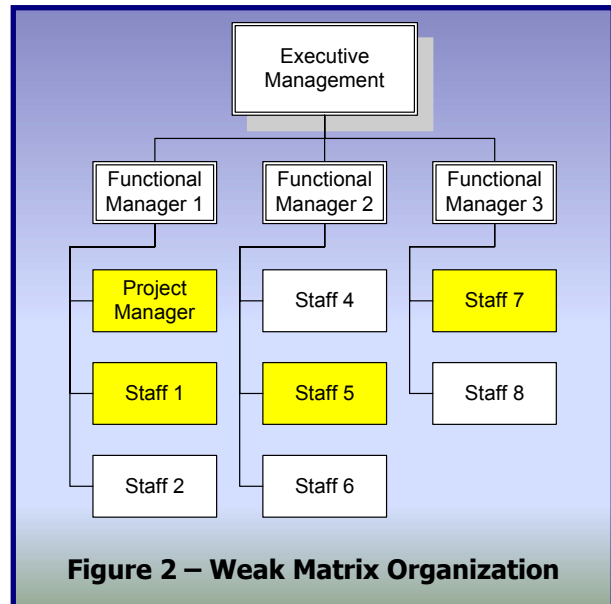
Executive Management

Functional Manager 1

Functional Manager 2

Functional Manager 3

Project Manager

Staff 1

Staff 2

Staff 4

Staff 5

Staff 6

Staff 7

Staff 8

**Figure 2 – Weak Matrix Organization**